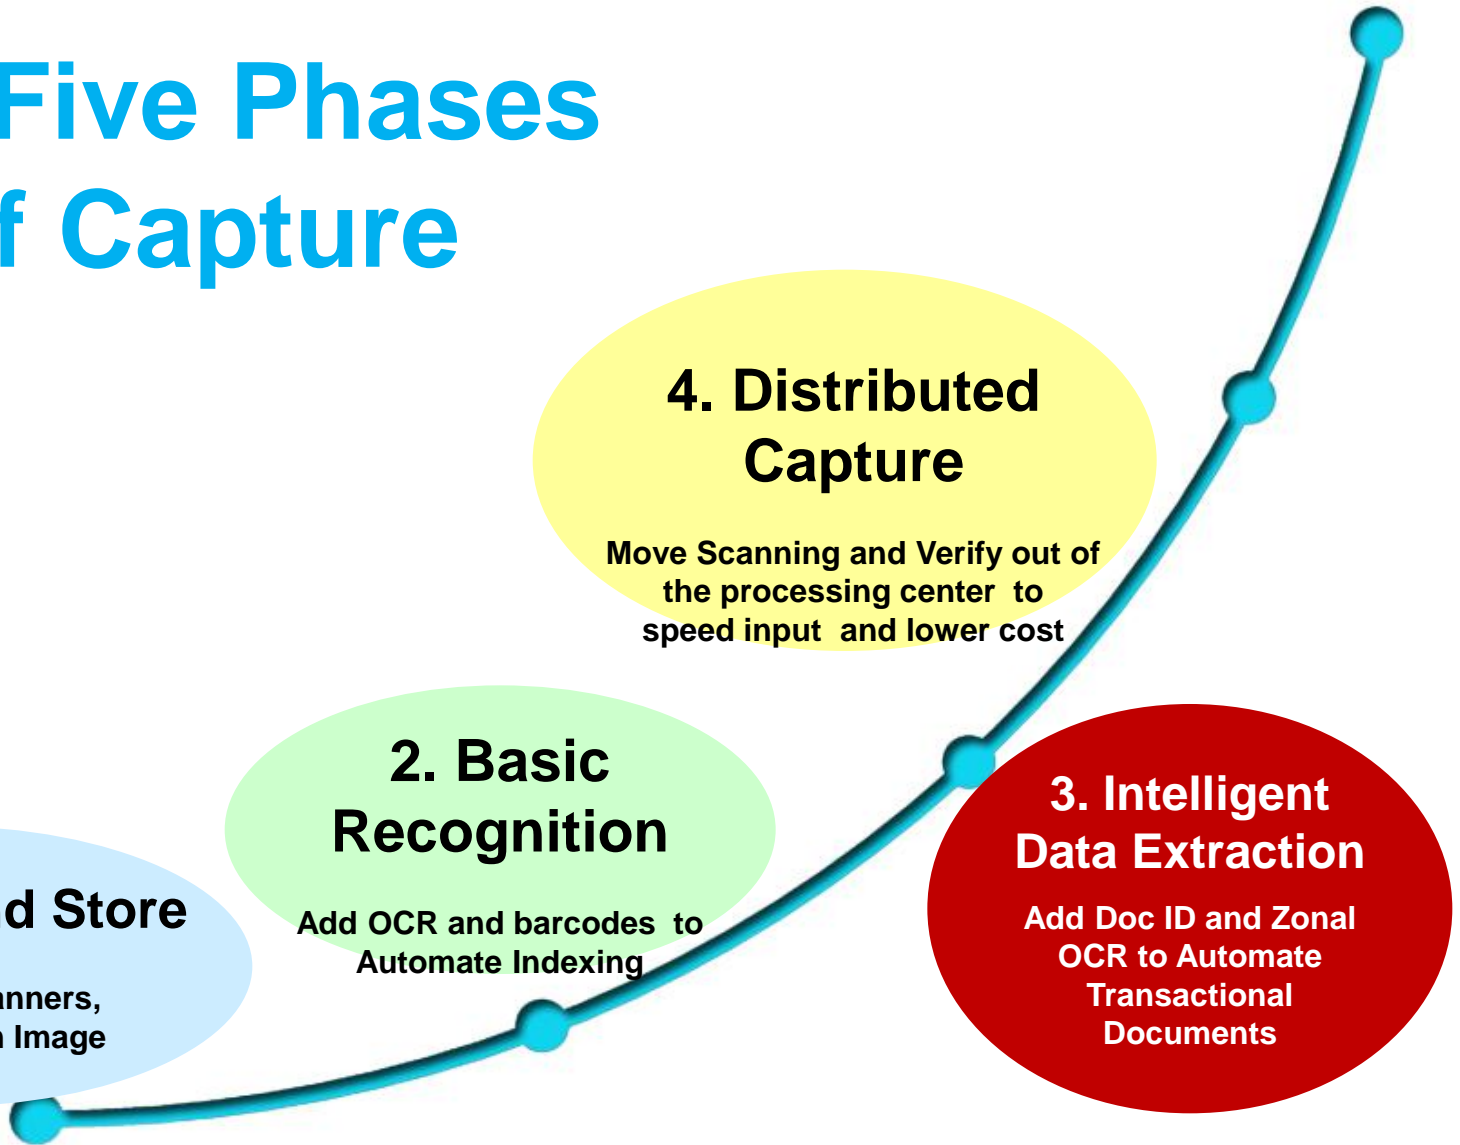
Five Phases
f Capture

4. Distributed Capture

Move Scanning and Verify out of the processing center to speed input and lower cost

2. Basic Recognition

Add OCR and barcodes to Automate Indexing

d Store

nners,
Image

3. Intelligent Data Extraction

Add Doc ID and Zonal OCR to Automate Transactional Documents